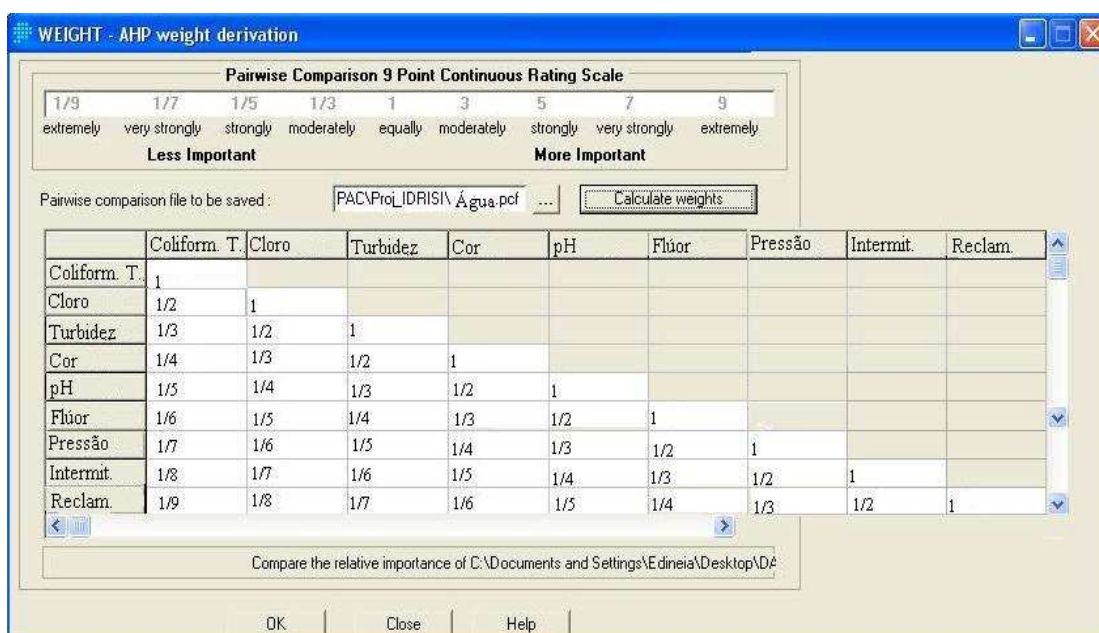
WEIGHT - AHP weight derivation

Pairwise Comparison 9 Point Continuous Rating Scale

| 1/9 | 1/7 | 1/5 | 1/3 | 1 | 3 | 5 | 7 | 9 |
|---|---|---|---|---|---|---|---|---|
| extremely | very strongly | strongly | moderately | equally | moderately | strongly | very strongly | extremely |

Less Important

More Important

Pairwise comparison file to be saved : PAC\Proj_IDRISI\ Água.pcf ...

Calculate weights

| | Coliform. T. | Cloro | Turbidez | Cor | pH | Flúor | Pressão | Intermit. | Reclam. |
|---|---|---|---|---|---|---|---|---|---|
| Coliform. T. | 1 | | | | | | | | |
| Cloro | 1/2 | 1 | | | | | | | |
| Turbidez | 1/3 | 1/2 | 1 | | | | | | |
| Cor | 1/4 | 1/3 | 1/2 | 1 | | | | | |
| pH | 1/5 | 1/4 | 1/3 | 1/2 | 1 | | | | |
| Flúor | 1/6 | 1/5 | 1/4 | 1/3 | 1/2 | 1 | | | |
| Pressão | 1/7 | 1/6 | 1/5 | 1/4 | 1/3 | 1/2 | 1 | | |
| Intermit. | 1/8 | 1/7 | 1/6 | 1/5 | 1/4 | 1/3 | 1/2 | 1 | |
| Reclam. | 1/9 | 1/8 | 1/7 | 1/6 | 1/5 | 1/4 | 1/3 | 1/2 | 1 |

Compare the relative importance of C:\Documents and Settings\Edineia\Desktop\DA

OK Close Help